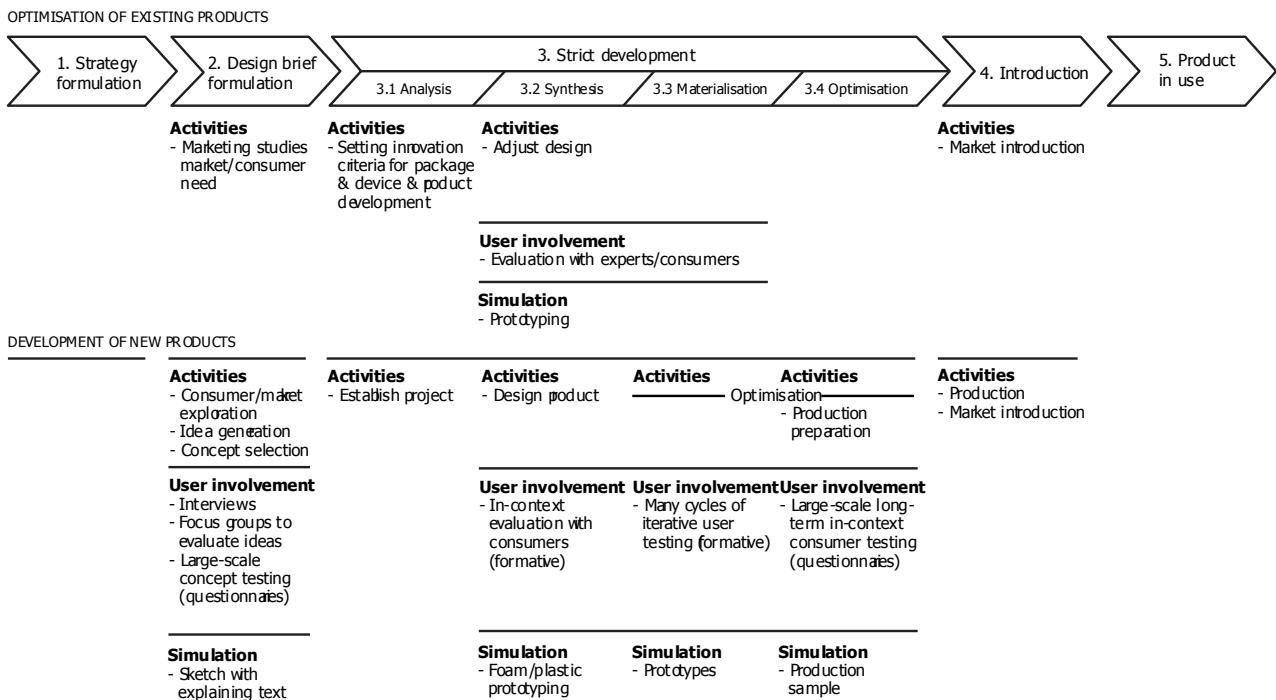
OPTIMISATION OF EXISTING PRODUCTS

1. Strategy formulation

2. Design brief formulation

3. Strict development

3.1 Analysis

3.2 Synthesis

3.3 Materialisation

3.4 Optimisation

4. Introduction

5. Product in use

**Activities**
- Marketing studies market/consumer need

**Activities**
- Setting innovation criteria for package & device & product development

**Activities**
- Adjust design

**User involvement**
- Evaluation with experts/consumers

**Simulation**
- Prototyping

**Activities**
- Market introduction

DEVELOPMENT OF NEW PRODUCTS

**Activities**
- Consumer/market exploration
- Idea generation
- Concept selection

**User involvement**
- Interviews
- Focus groups to evaluate ideas
- Large-scale concept testing (questionnaires)

**Simulation**
- Sketch with explaining text

**Activities**
- Establish project

**Activities**
- Design product

**Activities**

Optimisation

**Activities**
- Production preparation

**User involvement**
- In-context evaluation with consumers (formative)

**User involvement**
- Many cycles of iterative user testing (formative)

**User involvement**
- Large-scale long-term in-context consumer testing (questionnaires)

**Simulation**
- Foam/plastic prototyping

**Simulation**
- Prototypes

**Simulation**
- Production sample

**Activities**
- Production
- Market introduction